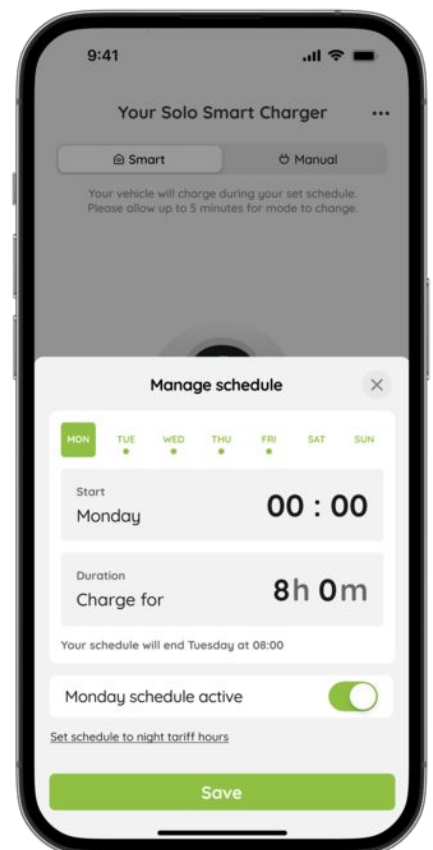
9:41

Your Solo Smart Charger

Smart
Manual

Your vehicle will charge during your set schedule. Please allow up to 5 minutes for mode to change.

Manage schedule

MON TUE WED THU FRI SAT SUN

Start
Monday
00 : 00

Duration
Charge for
8h 0m

Your schedule will end Tuesday at 08:00

Monday schedule active

Set schedule to night tariff hours

Save